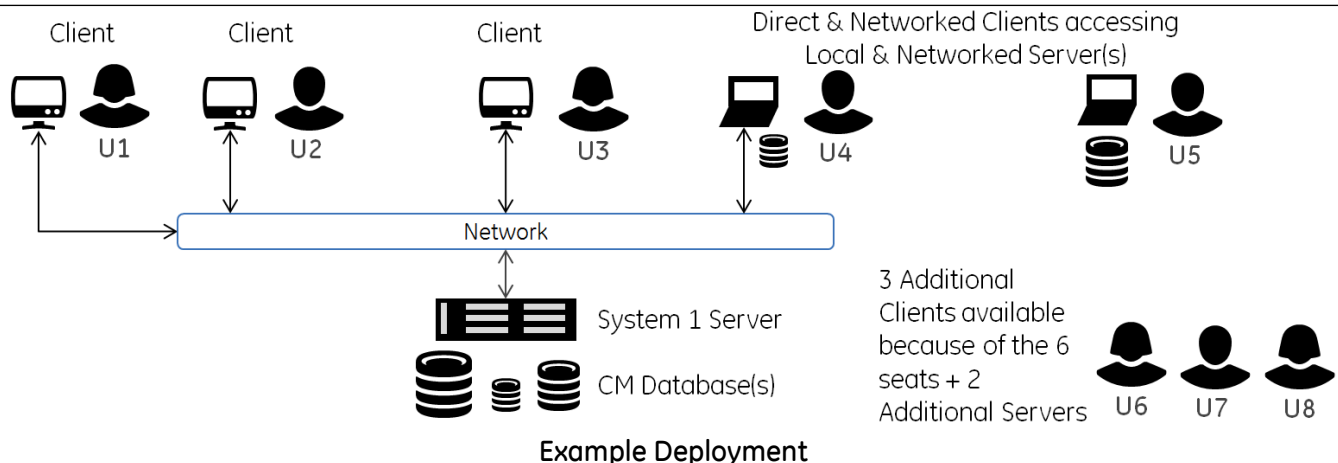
Client

Client

Client

Direct & Networked Clients accessing Local & Networked Server(s)

U1

U2

U3

U4

U5

Network

System 1 Server

CM Database(s)

3 Additional Clients available because of the 6 seats + 2 Additional Servers

U6

U7

U8

Example Deployment